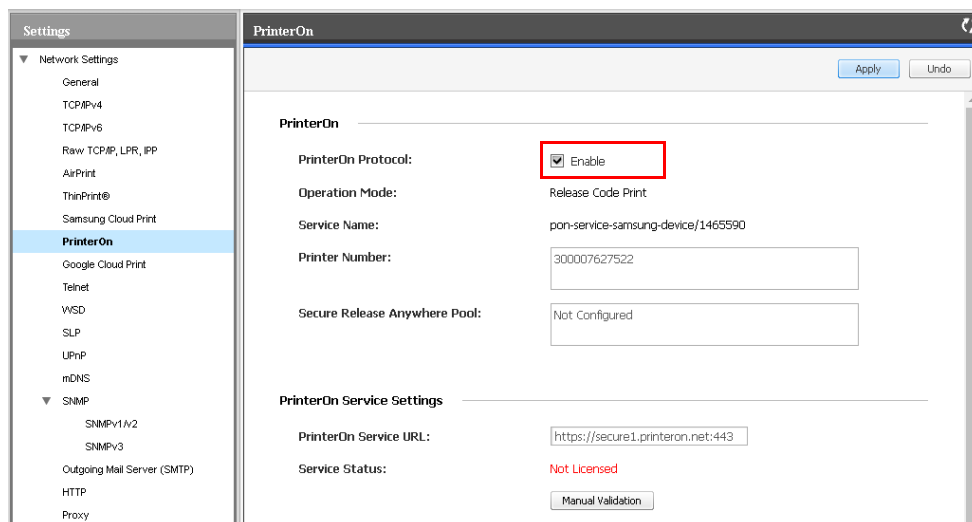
Settings

Network Settings
General
TCP/IPv4
TCP/IPv6
Raw TCP/IP, LPR, IPP
AirPrint
ThinPrint®
Samsung Cloud Print
PrinterOn
Google Cloud Print
Telnet
WSD
SLP
UPnP
mDNS
SNMP
SNMPv1/v2
SNMPv3
Outgoing Mail Server (SMTP)
HTTP
Proxy

PrinterOn

Apply
Undo

PrinterOn

PrinterOn Protocol: Enable

Operation Mode: Release Code Print

Service Name: pon-service-samsung-device/1465590

Printer Number: 300007627522

Secure Release Anywhere Pool: Not Configured

PrinterOn Service Settings

PrinterOn Service URL: https://secure1.printeron.net:443

Service Status: Not Licensed

Manual Validation